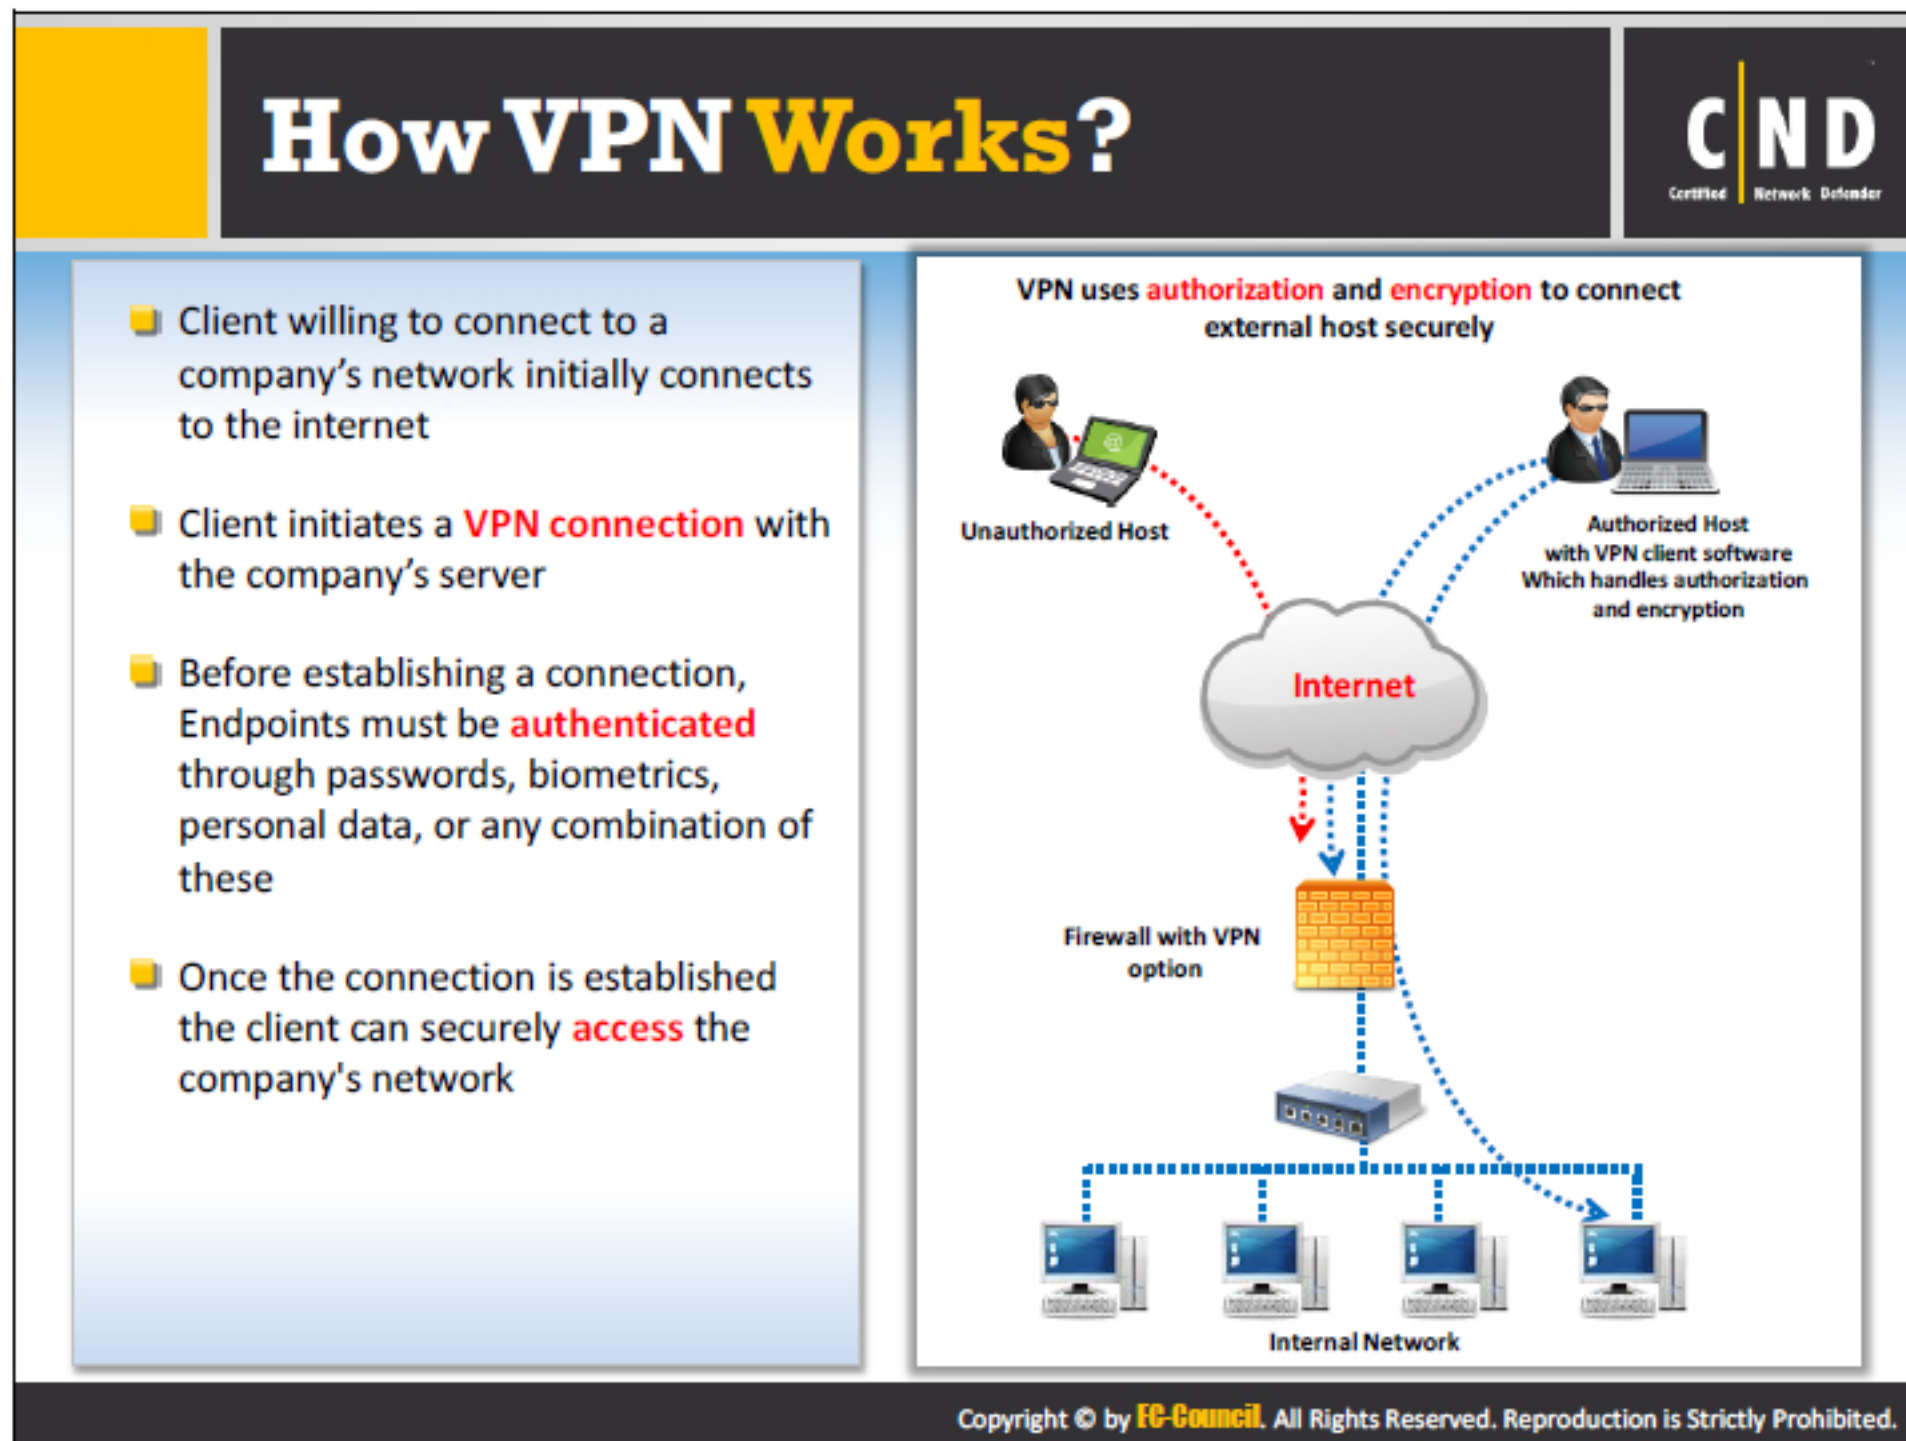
How VPN Works?

C|ND
Certified Network Defender

Client willing to connect to a company's network initially connects to the internet

Client initiates a VPN connection with the company's server

Before establishing a connection, Endpoints must be authenticated through passwords, biometrics, personal data, or any combination of these

Once the connection is established the client can securely access the company's network

VPN uses authorization and encryption to connect external host securely

Unauthorized Host

Authorized Host with VPN client software Which handles authorization and encryption

Internet

Firewall with VPN option

Internal Network

Copyright © by EC-Council. All Rights Reserved. Reproduction is Strictly Prohibited.